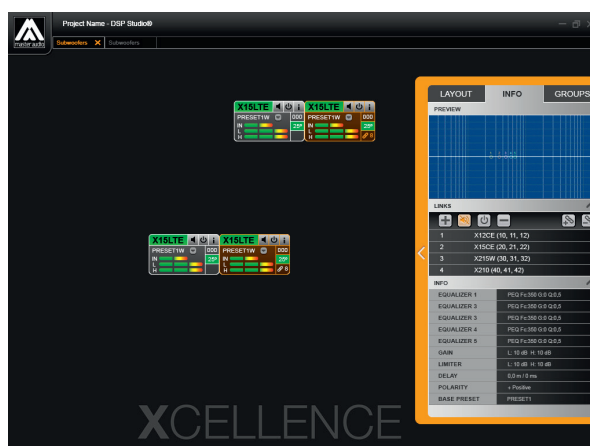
master audio

Project Name - DSP Studio®

Subwoofers ✕ Subwoofers

X15LTE
PRESET1W 000
IN 25º
L
H

X15LTE
PRESET1W 000
IN 25º
L
H
8

X15LTE
PRESET1W 000
IN 25º
L
H

X15LTE
PRESET1W 000
IN 25º
L
H
8

LAYOUT INFO GROUPS

PREVIEW

LINKS

| 1 | X12CE (10, 11, 12) |
|---|---|
| 2 | X15CE (20, 21, 22) |
| 3 | X215W (30, 31, 32) |
| 4 | X210 (40, 41, 42) |

INFO

| EQUALIZER 1 | PEQ Fc:350 G:0 Q:0,5 |
|---|---|
| EQUALIZER 2 | PEQ Fc:350 G:0 Q:0,5 |
| EQUALIZER 3 | PEQ Fc:350 G:0 Q:0,5 |
| EQUALIZER 4 | PEQ Fc:350 G:0 Q:0,5 |
| EQUALIZER 5 | PEQ Fc:350 G:0 Q:0,5 |
| GAIN | L: 10 dB H: 10 dB |
| LIMITER | L: 10 dB H: 10 dB |
| DELAY | 0,0 m / 0 ms |
| POLARITY | + Positive |
| BASE PRESET | PRESET1 |

XCELLENCE